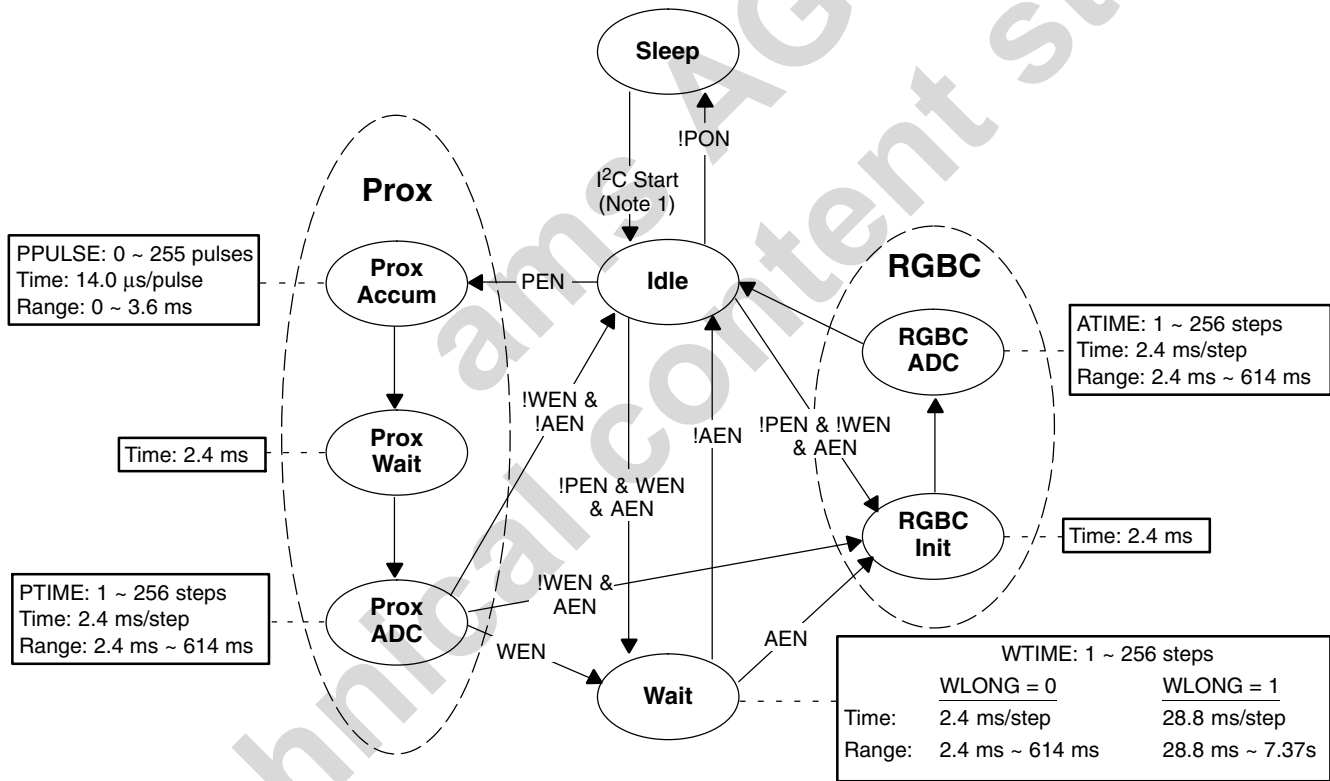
Sleep

!PON

$I^2C$ Start (Note 1)

Prox

RGBC

PPULSE: 0 ~ 255 pulses
Time: 14.0 μs/pulse
Range: 0 ~ 3.6 ms

Prox Accum

PEN

Idle

RGBC ADC

ATIME: 1 ~ 256 steps
Time: 2.4 ms/step
Range: 2.4 ms ~ 614 ms

!WEN & !AEN

!AEN

!PEN & !WEN & AEN

Time: 2.4 ms

Prox Wait

!PEN & WEN & AEN

RGBC Init

Time: 2.4 ms

PTIME: 1 ~ 256 steps
Time: 2.4 ms/step
Range: 2.4 ms ~ 614 ms

!WEN & AEN

Prox ADC

WEN

AEN

Wait

| | WTIME: 1 ~ 256 steps | |
|---|---|---|
| | WLONG = 0 | WLONG = 1 |
| Time: | 2.4 ms/step | 28.8 ms/step |
| Range: | 2.4 ms ~ 614 ms | 28.8 ms ~ 7.37s |

ams AG technical content still valid